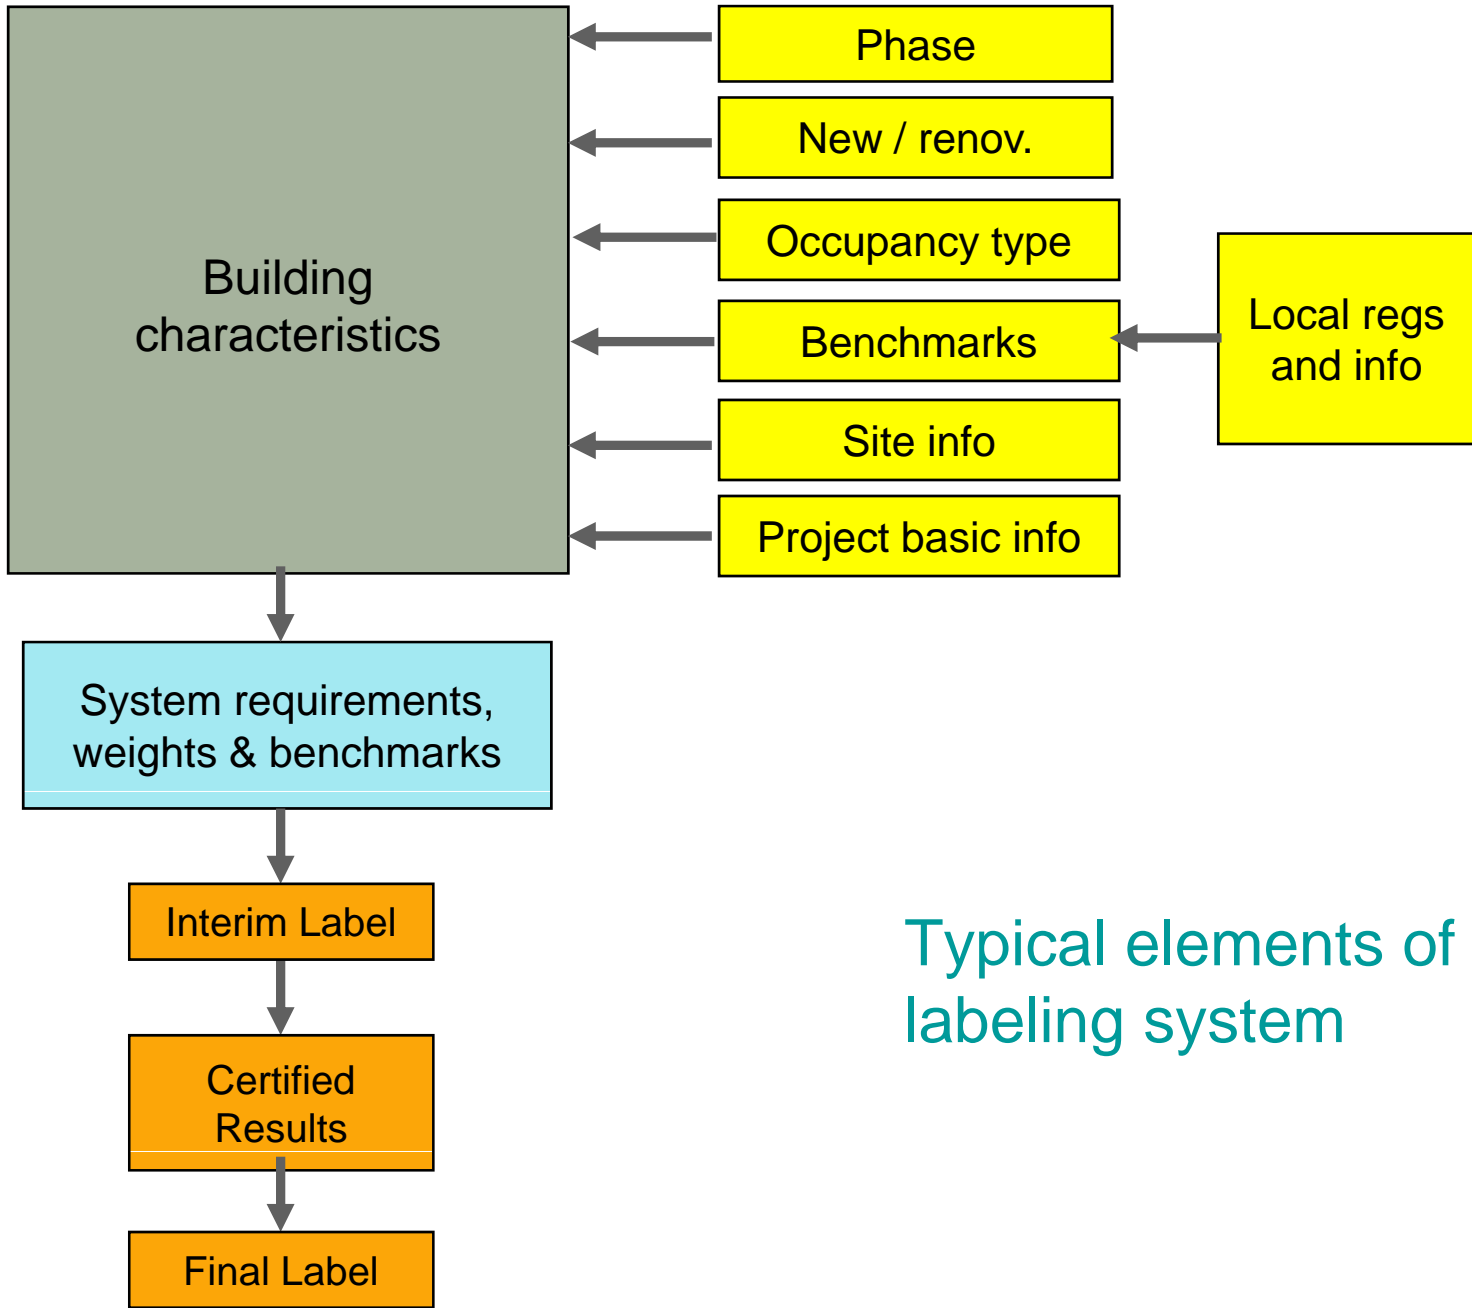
Building characteristics

Phase

New / renov.

Occupancy type

Benchmarks

Local regs and info

Site info

Project basic info

System requirements, weights & benchmarks

Interim Label

Certified Results

Final Label

Typical elements of labeling system